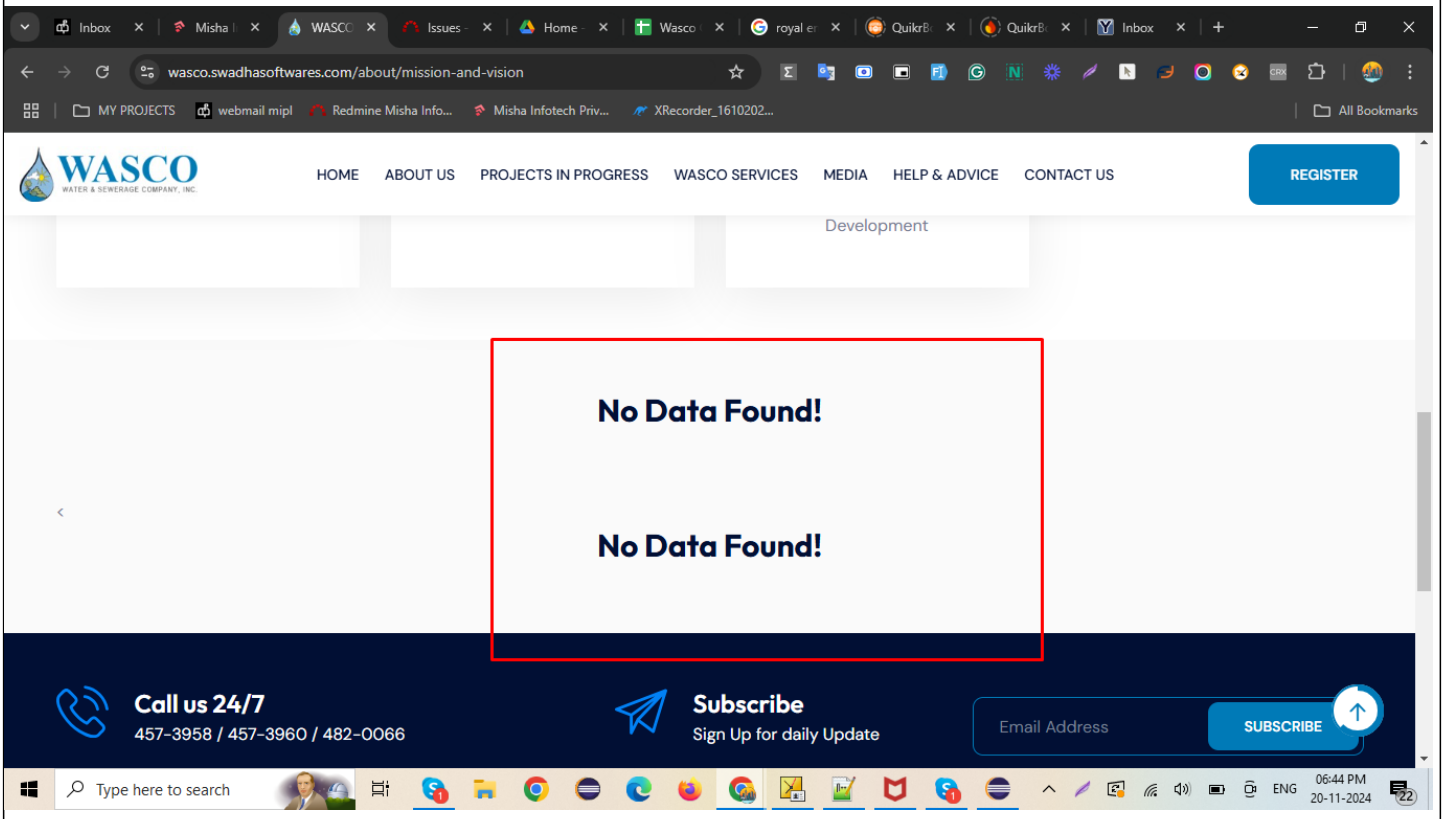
Inbox × Misha I × WASCO × Issues × Home × Wasco × royal er × QuikrB × QuikrB × Inbox × +

wasco.swadhasoftwares.com/about/mission-and-vision

MY PROJECTS webmail mipl Redmine Misha Info... Misha Infotech Priv... XRecorder_1610202... All Bookmarks

WASCO
WATER & SEWERAGE COMPANY, INC.

HOME ABOUT US PROJECTS IN PROGRESS WASCO SERVICES MEDIA HELP & ADVICE CONTACT US REGISTER

Development

No Data Found!

<

No Data Found!

Call us 24/7
457-3958 / 457-3960 / 482-0066

Subscribe
Sign Up for daily Update

Email Address SUBSCRIBE

Type here to search

ENG 06:44 PM 20-11-2024 22